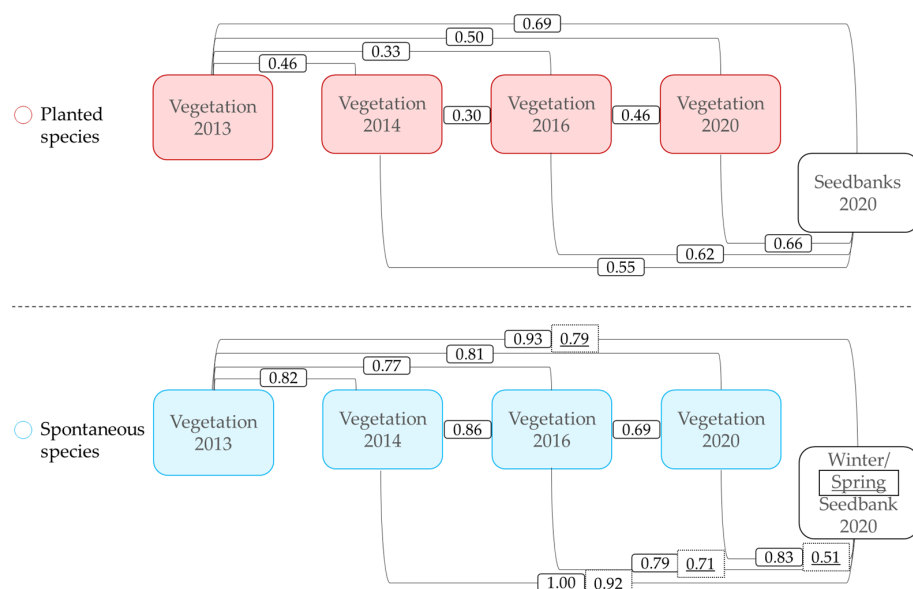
0.69
0.50
0.33
0.46

Planted species

Vegetation 2013

Vegetation 2014

0.30

Vegetation 2016

0.46

Vegetation 2020

Seedbanks 2020

0.66
0.62
0.55

0.93 0.79
0.81
0.77
0.82

Spontaneous species

Vegetation 2013

Vegetation 2014

0.86

Vegetation 2016

0.69

Vegetation 2020

Winter/ Spring Seedbank 2020

0.79 0.71
0.83 0.51
1.00 0.92